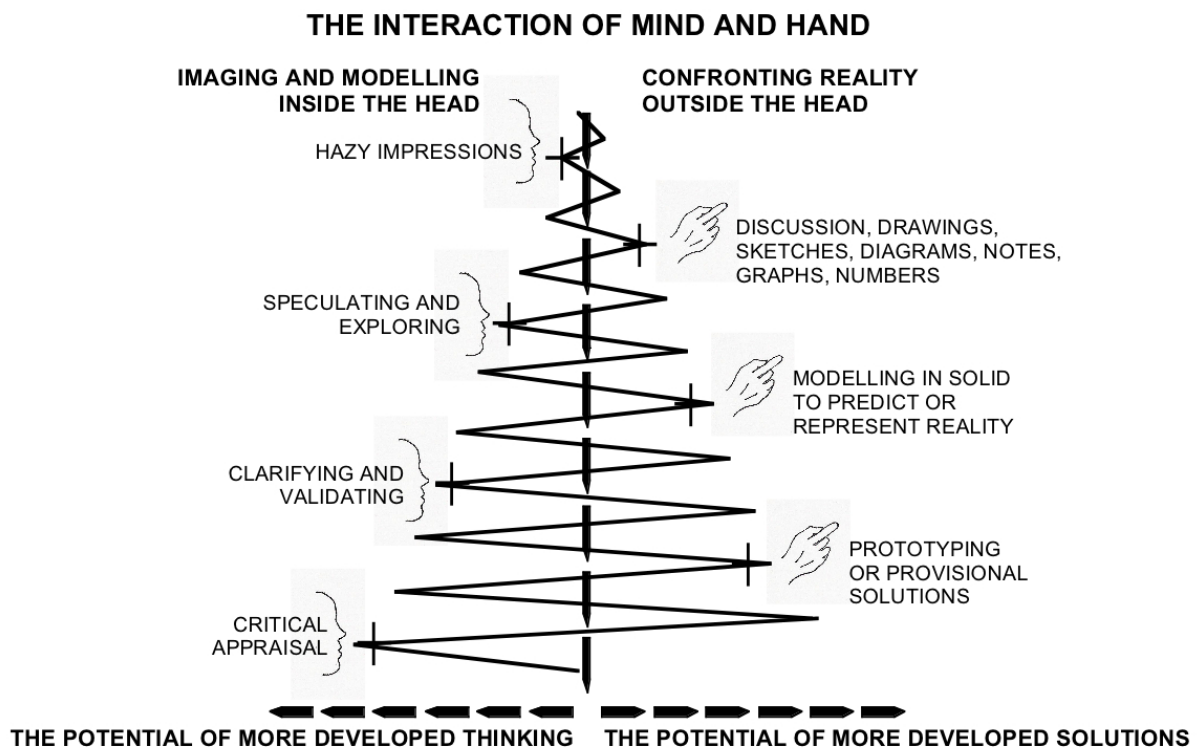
THE INTERACTION OF MIND AND HAND

IMAGING AND MODELLING INSIDE THE HEAD

CONFRONTING REALITY OUTSIDE THE HEAD

HAZY IMPRESSIONS

DISCUSSION, DRAWINGS, SKETCHES, DIAGRAMS, NOTES, GRAPHS, NUMBERS

SPECULATING AND EXPLORING

MODELLING IN SOLID TO PREDICT OR REPRESENT REALITY

CLARIFYING AND VALIDATING

PROTOTYPING OR PROVISIONAL SOLUTIONS

CRITICAL APPRAISAL

THE POTENTIAL OF MORE DEVELOPED THINKING

THE POTENTIAL OF MORE DEVELOPED SOLUTIONS